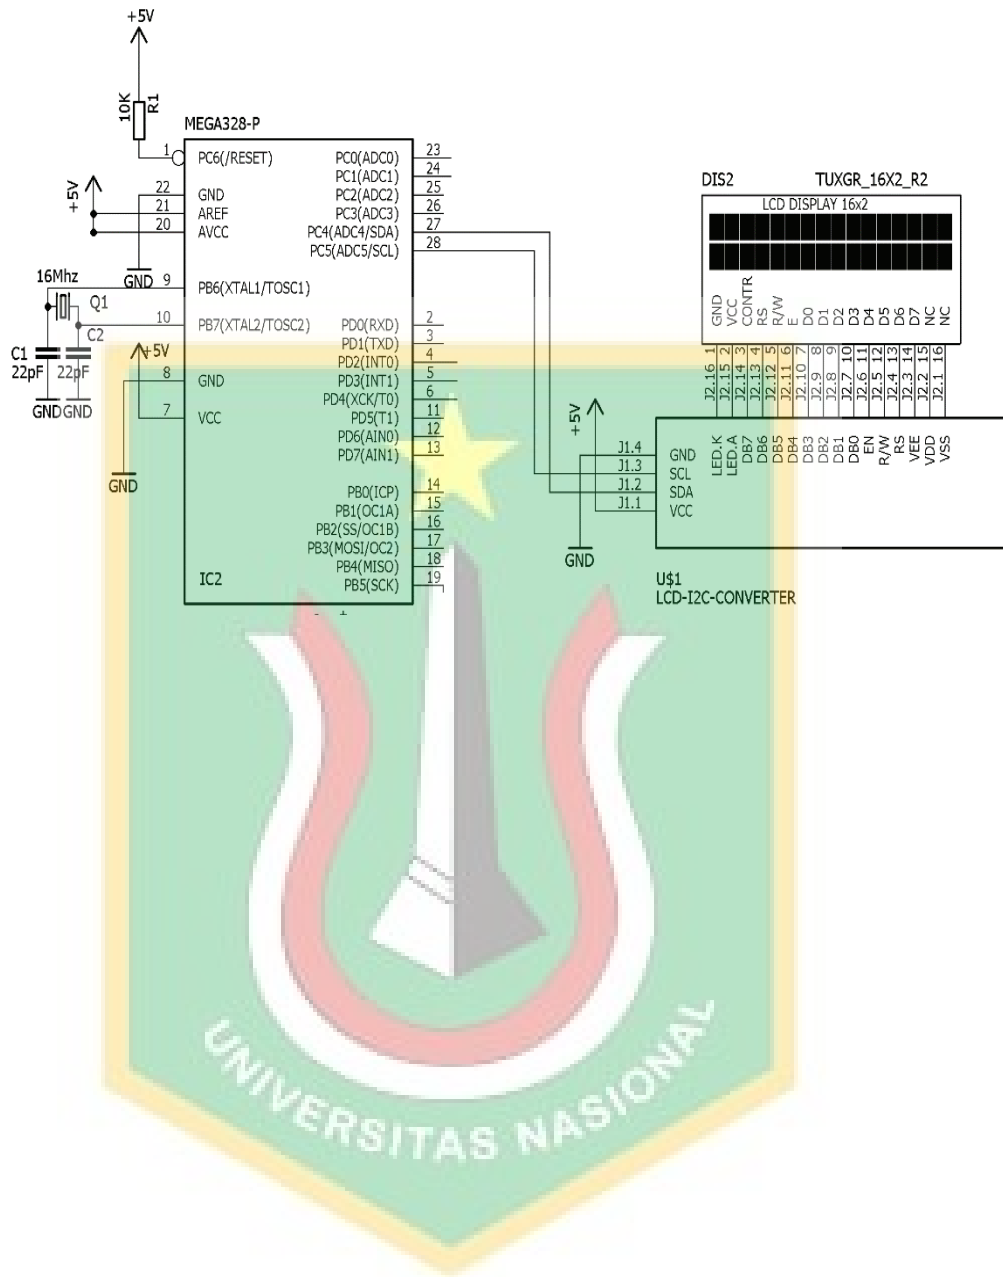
+5V
10K R1
MEGA328-P
1 PC6(/RESET)
22 GND
21 AREF
20 AVCC
+5V
GND
9 PB6(XTAL1/TOSC1)
10 PB7(XTAL2/TOSC2)
16Mhz
Q1
C2
C1
22pF
22pF
GND GND
+5V
8 GND
7 VCC
GND
PC0(ADC0) 23
PC1(ADC1) 24
PC2(ADC2) 25
PC3(ADC3) 26
PC4(ADC4/SDA) 27
PC5(ADC5/SCL) 28
PD0(RXD) 2
PD1(TXD) 3
PD2(INT0) 4
PD3(INT1) 5
PD4(XCK/T0) 6
PD5(T1) 11
PD6(AIN0) 12
PD7(AIN1) 13
PB0(ICP) 14
PB1(OC1A) 15
PB2(SS/OC1B) 16
PB3(MOSI/OC2) 17
PB4(MISO) 18
PB5(SCK) 19
IC2
DIS2
TUXGR_16X2_R2
LCD DISPLAY 16x2
GND VCC CONTR RS R/W E D0 D1 D2 D3 D4 D5 D6 D7 NC NC
1 2 3 4 5 6 7 8 9 10 11 12 13 14 15 16
J2.16 J2.15 J2.14 J2.13 J2.12 J2.11 J2.10 J2.9 J2.8 J2.7 J2.6 J2.5 J2.4 J2.3 J2.2 J2.1
LED.K LED.A DB7 DB6 DB5 DB4 DB3 DB2 DB1 DB0 EN R/W RS VEE VDD VSS
+5V
J1.4 GND
J1.3 SCL
J1.2 SDA
J1.1 VCC
GND
U$1
LCD-I2C-CONVERTER
UNIVERSITAS NASIONAL